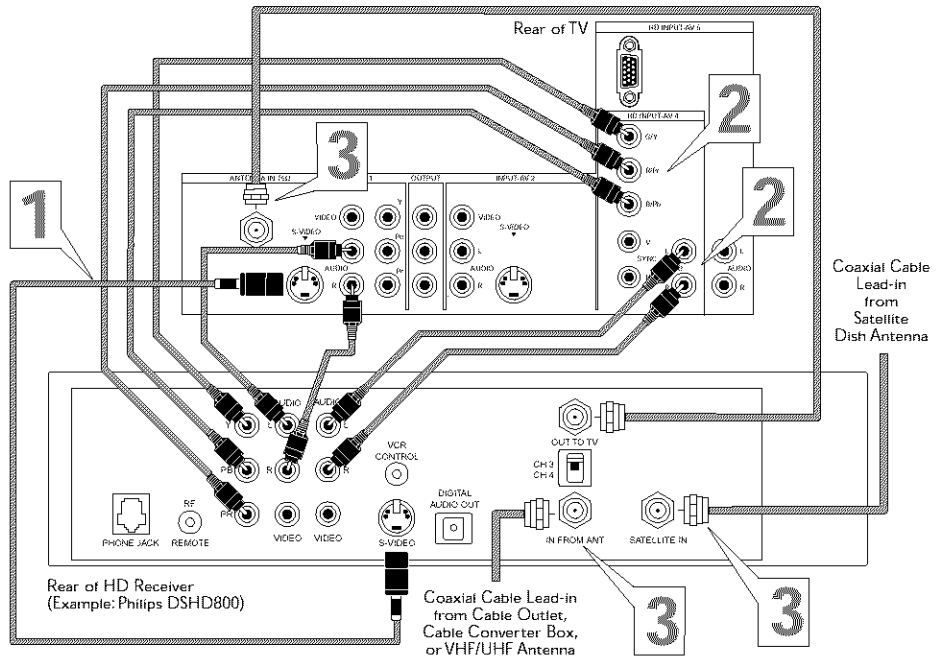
Rear of TV

HD INPUT-AV 5

HD INPUT-AV 4

G/Y

B/Pb

R/Pr

V

SYNC

H

L

R

AUDIO

2

2

3

ANTENNA IN 75Ω

1

VIDEO

S-VIDEO

AUDIO

L

R

Y

Pb

Pr

OUTPUT

INPUT-AV 2

VIDEO

S-VIDEO

L

AUDIO

R

1

Coaxial Cable Lead-in from Satellite Dish Antenna

Y

AUDIO L

AUDIO L

PB

R

R

PR

VCR CONTROL

OUT TO TV

CH 3

CH 4

PHONE JACK

RF REMOTE

VIDEO

VIDEO

S-VIDEO

DIGITAL AUDIO OUT

IN FROM ANT

SATELLITE IN

Rear of HD Receiver (Example: Philips DSHD800)

Coaxial Cable Lead-in from Cable Outlet, Cable Converter Box, or VHF/UHF Antenna

3

3